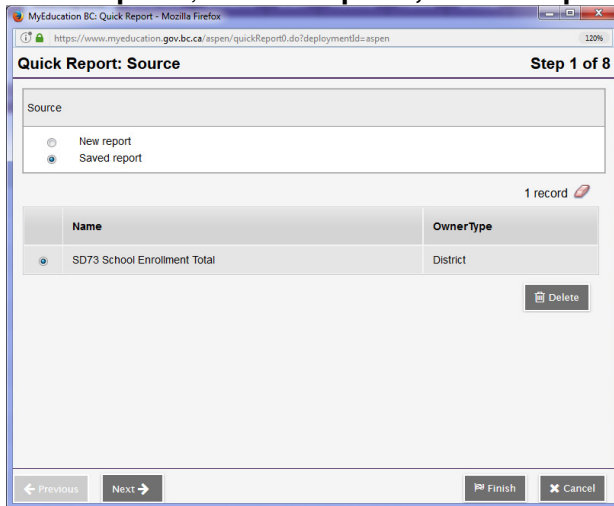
MyEducation BC: Quick Report - Mozilla Firefox

https://www.myeducation.gov.bc.ca/aspen/quickReport0.do?deploymentId=aspen

120%

Quick Report: Source

Step 1 of 8

Source

New report

Saved report

1 record

| | Name | OwnerType |
|---|---|---|
| | SD73 School Enrollment Total | District |

Delete

Previous

Next

Finish

Cancel